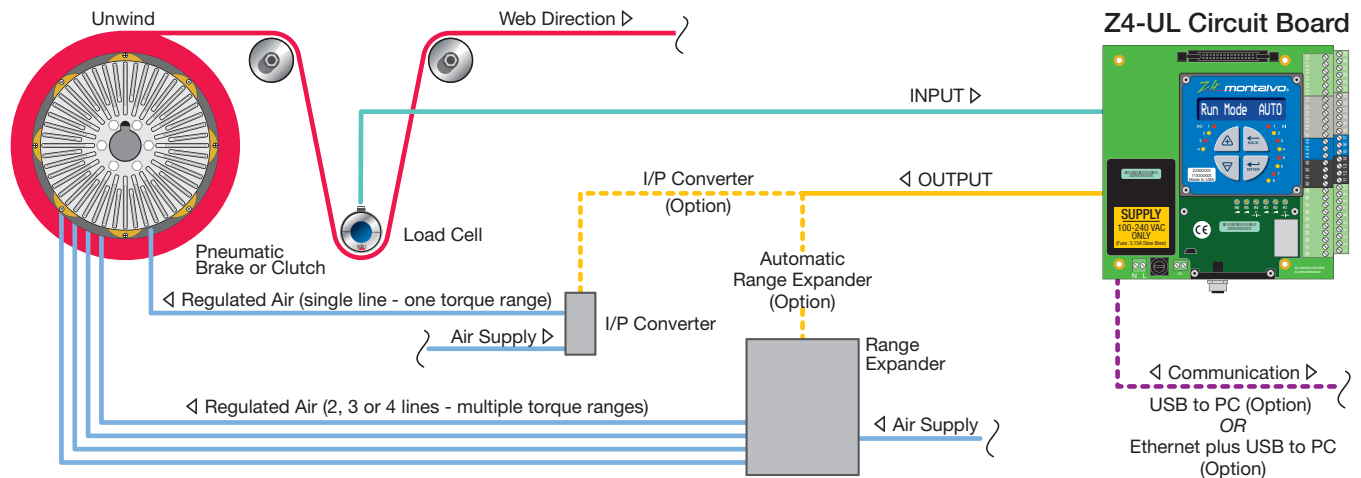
Unwind

Web Direction ▷

Z4-UL Circuit Board

INPUT ▷

montalvo

Run Mode AUTO

BACK

ENTER

◁ OUTPUT

I/P Converter
(Option)

SUPPLY
100-240 VAC ONLY

Load Cell

Pneumatic Brake or Clutch

Automatic Range Expander (Option)

◁ Regulated Air (single line - one torque range)

Air Supply ▷

I/P Converter

Range Expander

◁ Communication ▷

USB to PC (Option)
OR
Ethernet plus USB to PC
(Option)

◁ Regulated Air (2, 3 or 4 lines - multiple torque ranges)

◁ Air Supply